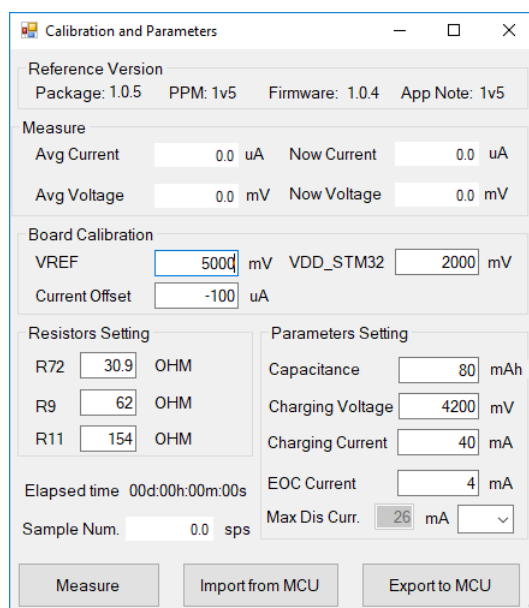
Calibration and Parameters

Reference Version
Package: 1.0.5 PPM: 1v5 Firmware: 1.0.4 App Note: 1v5

Measure
Avg Current 0.0 uA Now Current 0.0 uA
Avg Voltage 0.0 mV Now Voltage 0.0 mV

Board Calibration
VREF 5000 mV VDD_STM32 2000 mV
Current Offset -100 uA

Resistors Setting
R72 30.9 OHM
R9 62 OHM
R11 154 OHM

Parameters Setting
Capacitance 80 mAh
Charging Voltage 4200 mV
Charging Current 40 mA
EOC Current 4 mA
Max Dis Curr. 26 mA

Elapsed time 00d:00h:00m:00s

Sample Num. 0.0 sps

Measure Import from MCU Export to MCU